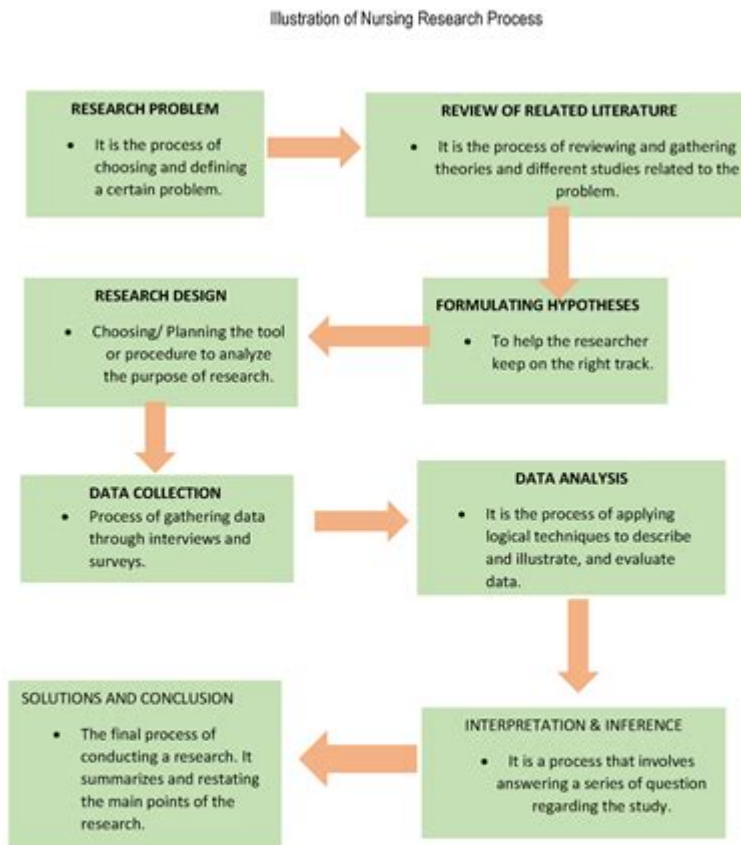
Illustration of Nursing Research Process

RESEARCH PROBLEM

- It is the process of choosing and defining a certain problem.

REVIEW OF RELATED LITERATURE

- It is the process of reviewing and gathering theories and different studies related to the problem.

RESEARCH DESIGN

- Choosing/ Planning the tool or procedure to analyze the purpose of research.

FORMULATING HYPOTHESES

- To help the researcher keep on the right track.

DATA COLLECTION

- Process of gathering data through interviews and surveys.

DATA ANALYSIS

- It is the process of applying logical techniques to describe and illustrate, and evaluate data.

SOLUTIONS AND CONCLUSION

- The final process of conducting a research. It summarizes and restating the main points of the research.

INTERPRETATION & INFERENCE

- It is a process that involves answering a series of question regarding the study.